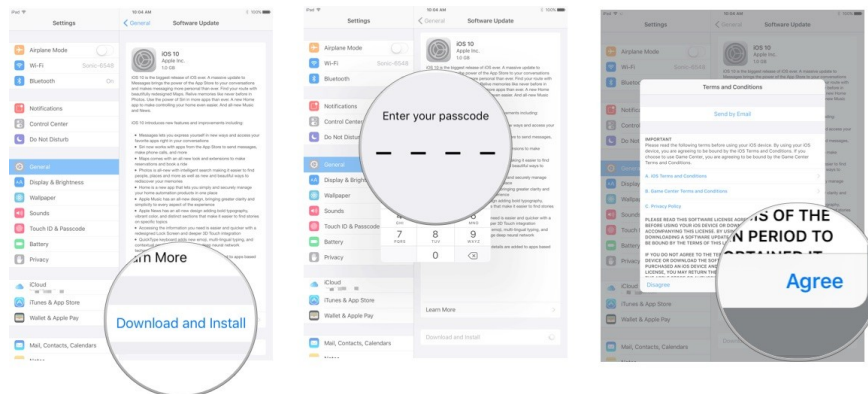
iPad 10:04 AM 100%

Settings

< General Software Update

Airplane Mode

Wi-Fi Sonic-8548

Bluetooth On

Notifications

Control Center

Do Not Disturb

General

Display & Brightness

Wallpaper

Sounds

Touch ID & Passcode

Battery

Privacy

iCloud

iTunes & App Store

Wallet & Apple Pay

Mail, Contacts, Calendars

iOS 10
Apple Inc.
1.0 GB

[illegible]

rn More

Download and Install

iPad 10:04 AM 100%

Settings

< General Software Update

Airplane Mode

Wi-Fi Sonic-8548

Bluetooth

Notifications

Control Cent

Do Not Distur

General

Display & Brightness

Wallpaper

Sounds

Touch ID & Passcode

Battery

Privacy

iCloud

iTunes & App Store

Wallet & Apple Pay

Mail, Contacts, Calendars

iOS 10
Apple Inc.
1.0 GB

Enter your passcode

7 PQRS

8 TUV

9 WXYZ

0

Learn More

Download and Install

Settings

Software Update

Airplane Mode

Wi-Fi

Bluetooth

Notifica

Control

Do Not Disturb

General

Display & Brightness

Wallpaper

Sounds

Touch ID & Passcode

Battery

Privacy

iCloud

iTunes & App Store

Wallet & Apple Pay

Terms and Conditions

Send by Email

IMPORTANT
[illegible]

A. iOS Terms and Conditions

B. Game Center Terms and Conditions

C. Privacy Policy

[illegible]

Disagree

IS OF THE
N PERIOD TO

Agree